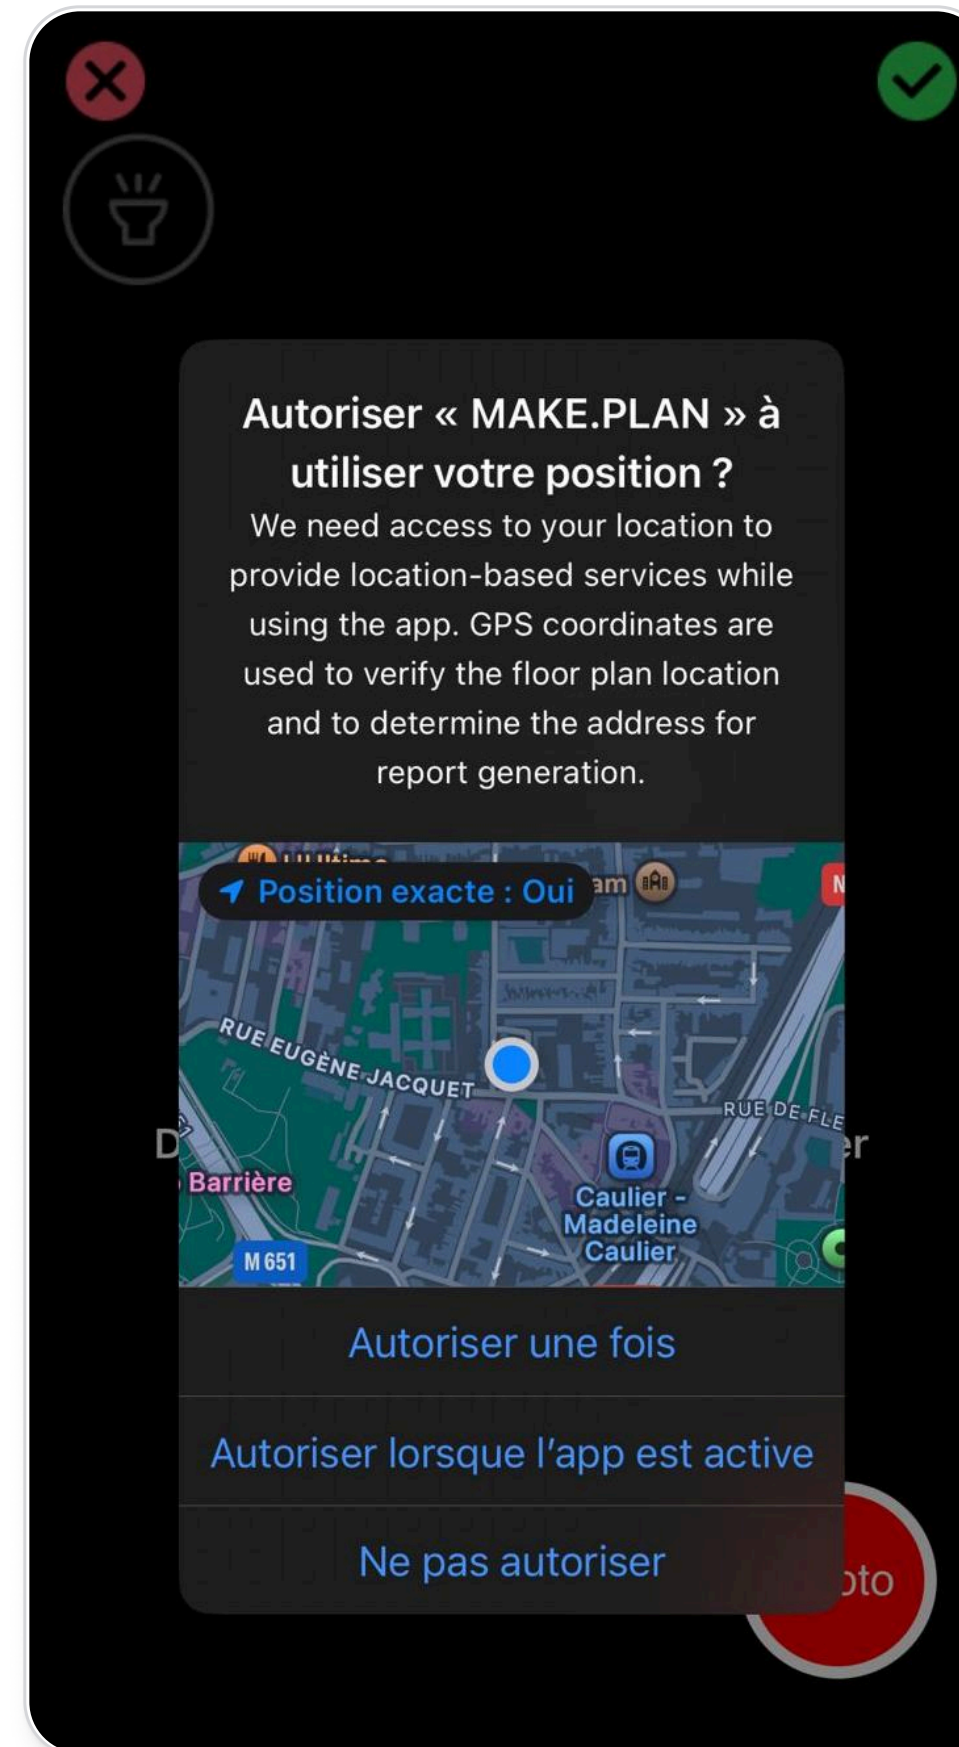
Autoriser « MAKE.PLAN » à utiliser votre position ?

We need access to your location to provide location-based services while using the app. GPS coordinates are used to verify the floor plan location and to determine the address for report generation.

Position exacte : Oui

am

N

RUE EUGÈNE JACQUET

RUE DE FLE

Barrière

Caulier - Madeleine Caulier

M 651

D

er

Autoriser une fois

Autoriser lorsque l'app est active

Ne pas autoriser

oto